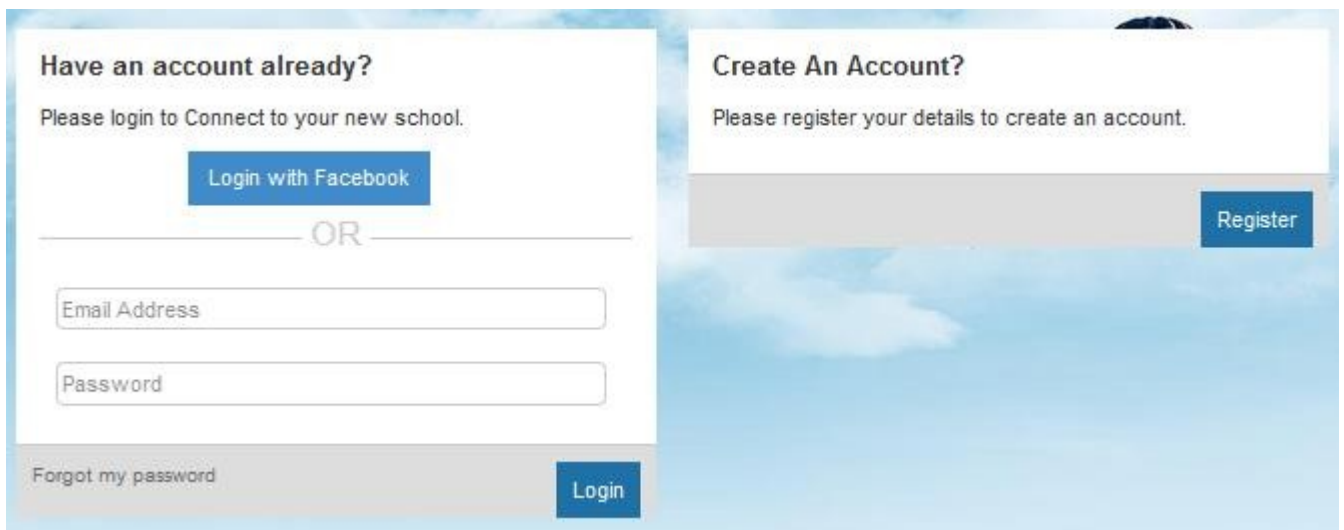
Have an account already?

Please login to Connect to your new school.

Login with Facebook

OR

Email Address

Password

Forgot my password

Login

Create An Account?

Please register your details to create an account.

Register